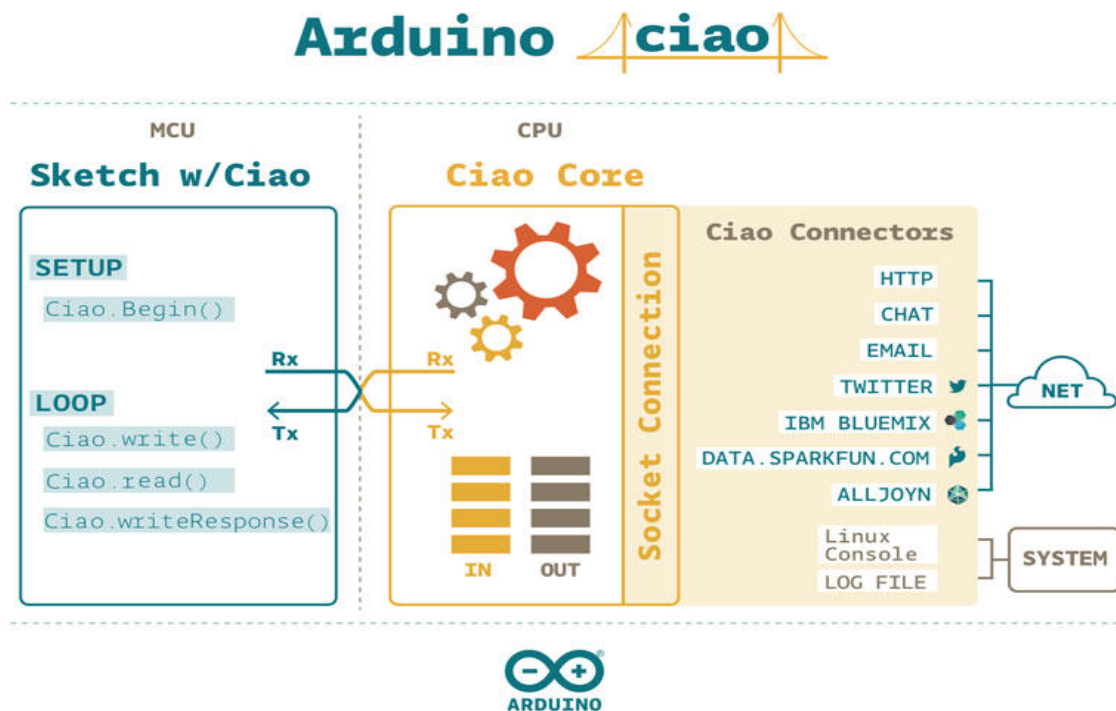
Arduino ciao

MCU

Sketch w/Ciao

SETUP

Ciao.Begin()

Rx

LOOP

Tx

Ciao.write()

Ciao.read()

Ciao.writeResponse()

CPU

Ciao Core

Rx

Tx

IN

OUT

Socket Connection

Ciao Connectors

HTTP

CHAT

EMAIL

TWITTER

IBM BLUEMIX

DATA.SPARKFUN.COM

ALLJOYN

NET

Linux Console

LOG FILE

SYSTEM

ARDUINO